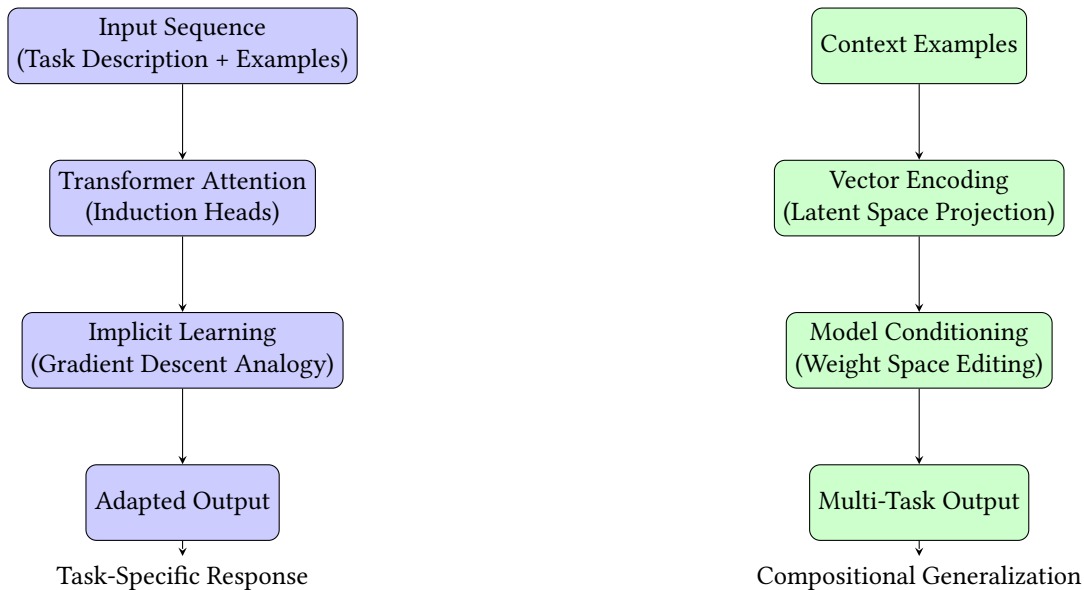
Input Sequence
(Task Description + Examples)

Transformer Attention
(Induction Heads)

Implicit Learning
(Gradient Descent Analogy)

Adapted Output

Task-Specific Response

Context Examples

Vector Encoding
(Latent Space Projection)

Model Conditioning
(Weight Space Editing)

Multi-Task Output

Compositional Generalization